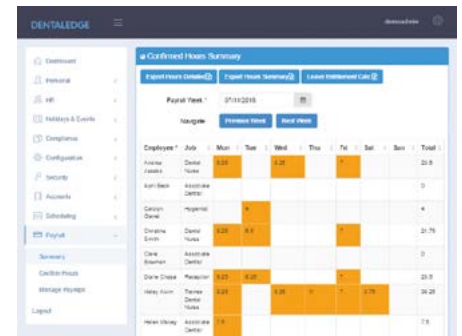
DENTALEDGE

Dashboard
Personal
HR
Holidays & Events
Compliance
Configuration
Security
Accounts
Scheduling
Payroll
Summary
Confirm Hours
Manage Payslips
Logout

Confirmed Hours Summary

Export Hours Detailed
Export Hours Summary
Leave Entitlement Calc

Payroll Week * 07/11/2016

Navigate Previous Week Next Week

| Employee * | Job | Mon | Tue | Wed | Thu | Fri | Sat | Sun | Total |
|---|---|---|---|---|---|---|---|---|---|
| Andrea Jakabs | Dental Nurse | 8.25 | | 8.25 | | * | | | 23.5 |
| Aym Bach | Associate Dentist | | | | | | | | 0 |
| Carolyn Daniel | Hygienist | | 4 | | | | | | 4 |
| Christine Smith | Dental Nurse | 8.25 | 8.5 | | | * | | | 21.75 |
| Clare Bowman | Associate Dentist | | | | | | | | 0 |
| Diane Chase | Receptionist | 8.25 | 8.25 | | | * | | | 23.5 |
| Haley Alkin | Trainee Dental Nurse | 8.25 | | 8.25 | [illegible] | * | 3.75 | | 36.25 |
| Helen Mosey | Associate Dentist | 7.5 | | | | | | | 7.5 |